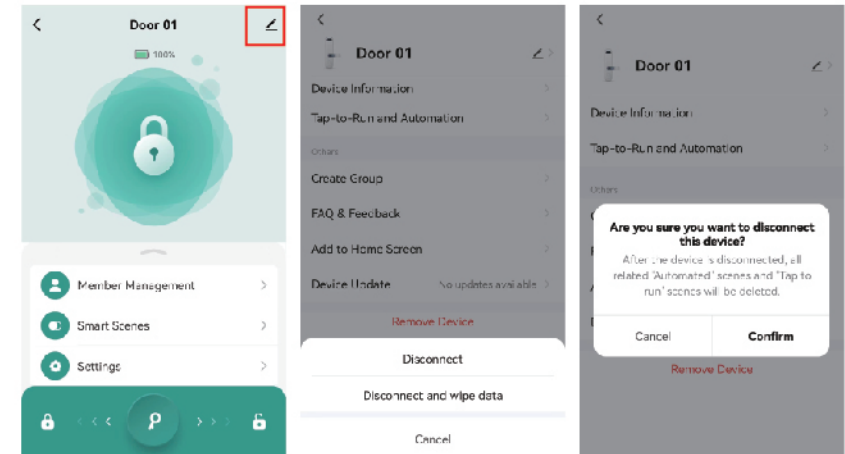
Door 01

100%

Member Management

Smart Scenes

Settings

P

Door 01

Device Information

Tap-to-Run and Automation

Others

Create Group

FAQ & Feedback

Add to Home Screen

Device Update

No updates available

Remove Device

Disconnect

Disconnect and wipe data

Cancel

Door 01

Device Information

Tap-to-Run and Automation

Others

Are you sure you want to disconnect this device?

After the device is disconnected, all related 'Automated' scenes and 'Tap to run' scenes will be deleted.

Cancel

Confirm

Remove Device